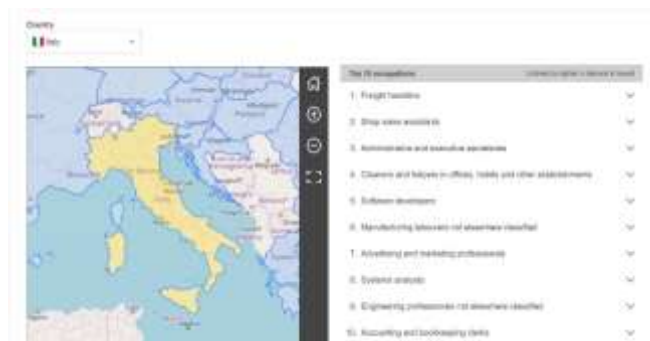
Country

Italy

The 10 occupations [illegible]

1. Freight handlers

2. Shop sales assistants

3. Administrative and executive secretaries

4. Cleaners and helpers in offices, hotels and other establishments

5. Software developers

6. Manufacturing labourers not elsewhere classified

7. Advertising and marketing professionals

8. Systems analysts

9. Engineering professionals not elsewhere classified

10. Accounting and bookkeeping clerks